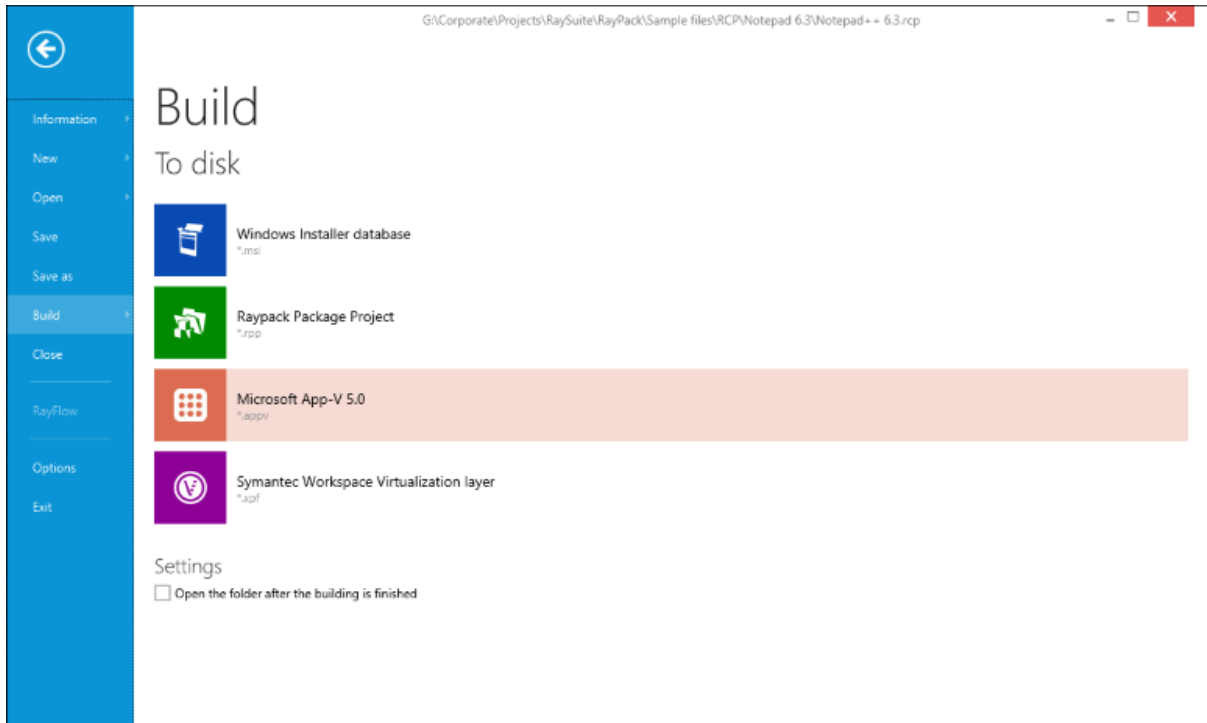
G:\Corporate\Projects\RaySuite\RayPack\Sample files\RCP\Notepad 6.3\Notepad++ 6.3.rcp

Information
New
Open
Save
Save as
Build
Close
RayFlow
Options
Exit

Build

To disk

Windows Installer database
*.msi

Raypack Package Project
*.rpp

Microsoft App-V 5.0
*.appv

Symantec Workspace Virtualization layer
*.xpf

Settings

Open the folder after the building is finished